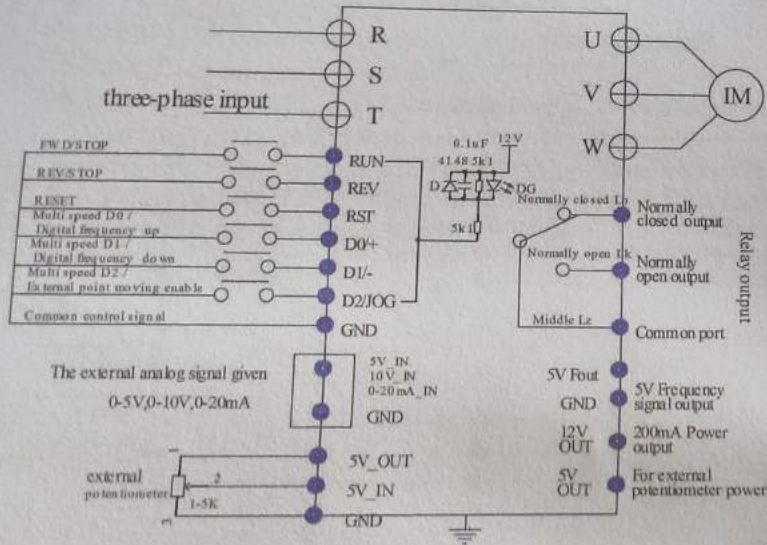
R

S

three-phase input

T

U

V

W

IM

FWD/STOP

REV/STOP

RESET

Multi speed D0 /
Digital frequency up

Multi speed D1 /
Digital frequency down

Multi speed D2 /
External point moving enable

Common control signal

RUN

REV

RST

D0/+

D1/-

D2/JOG

GND

0.1uF 12V

4148 5k1

DZ

DG

5k1

Normally closed Lb

Normally closed output

Normally open Lk

Normally open output

Middle Lz

Common port

Relay output

The external analog signal given

0-5V,0-10V,0-20mA

5V_IN
10V_IN
0-20mA_IN

GND

5V_OUT

5V_IN

GND

external potentiometer

2

1-5K

5V Fout

GND

12V OUT

5V OUT

5V Frequency signal output

200mA Power output

For external potentiometer power